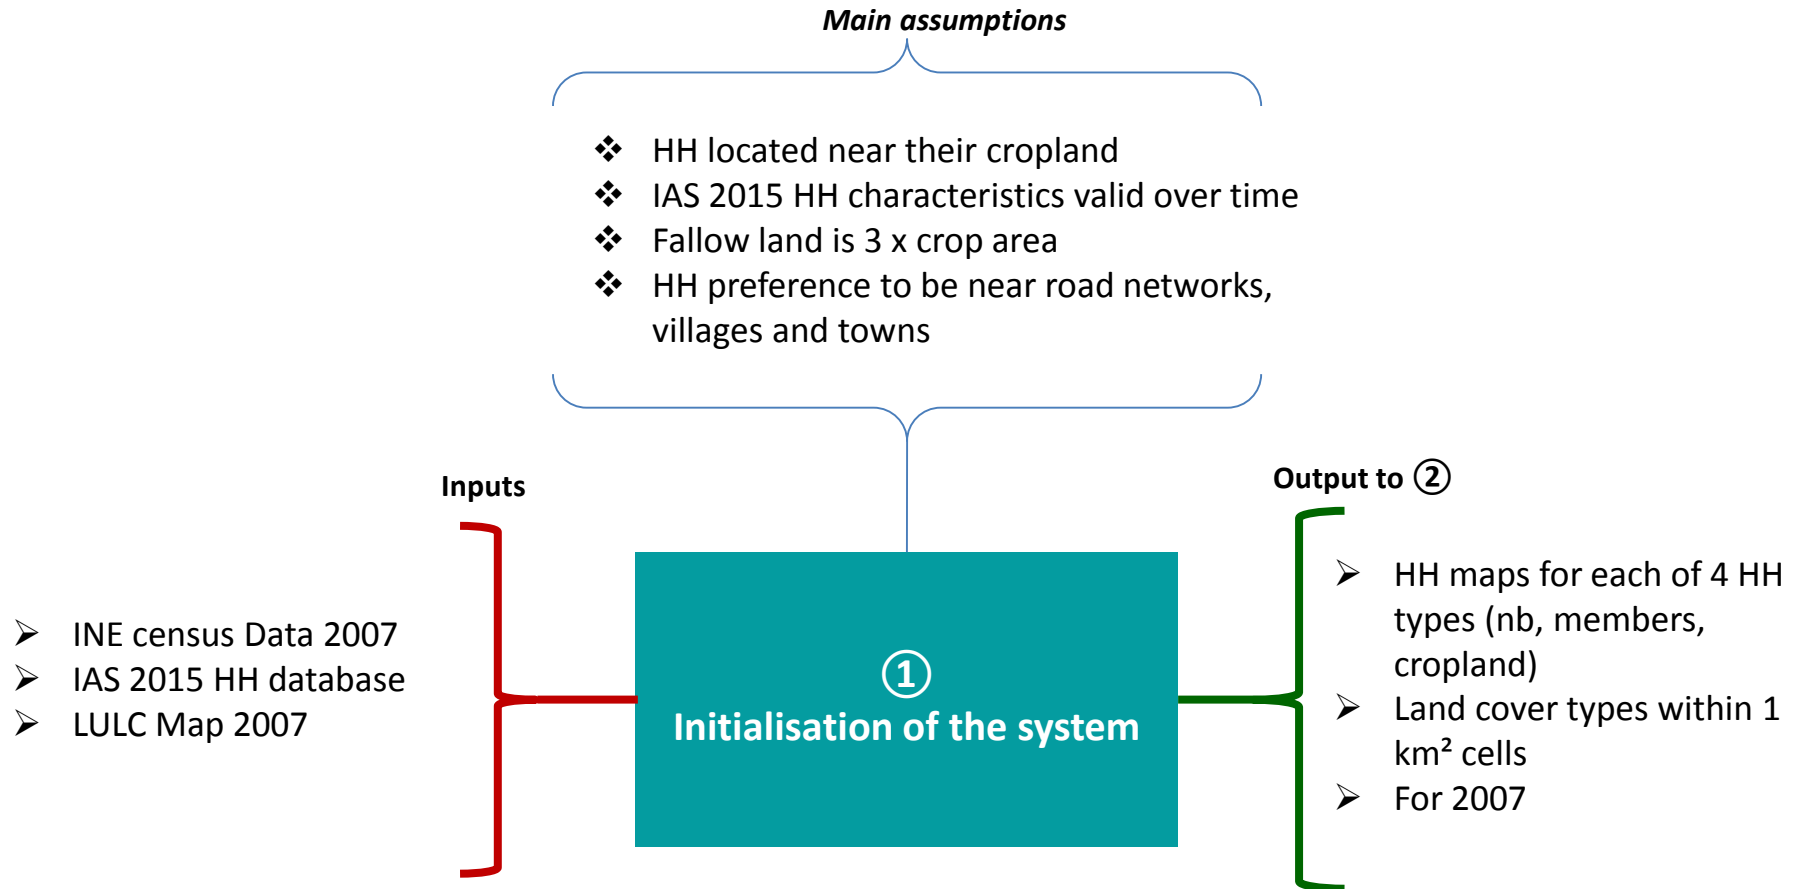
Main assumptions

❖ HH located near their cropland
❖ IAS 2015 HH characteristics valid over time
❖ Fallow land is 3 x crop area
❖ HH preference to be near road networks, villages and towns

Inputs

➢ INE census Data 2007
➢ IAS 2015 HH database
➢ LULC Map 2007

①
Initialisation of the system

Output to ②

➢ HH maps for each of 4 HH types (nb, members, cropland)
➢ Land cover types within 1 km² cells
➢ For 2007